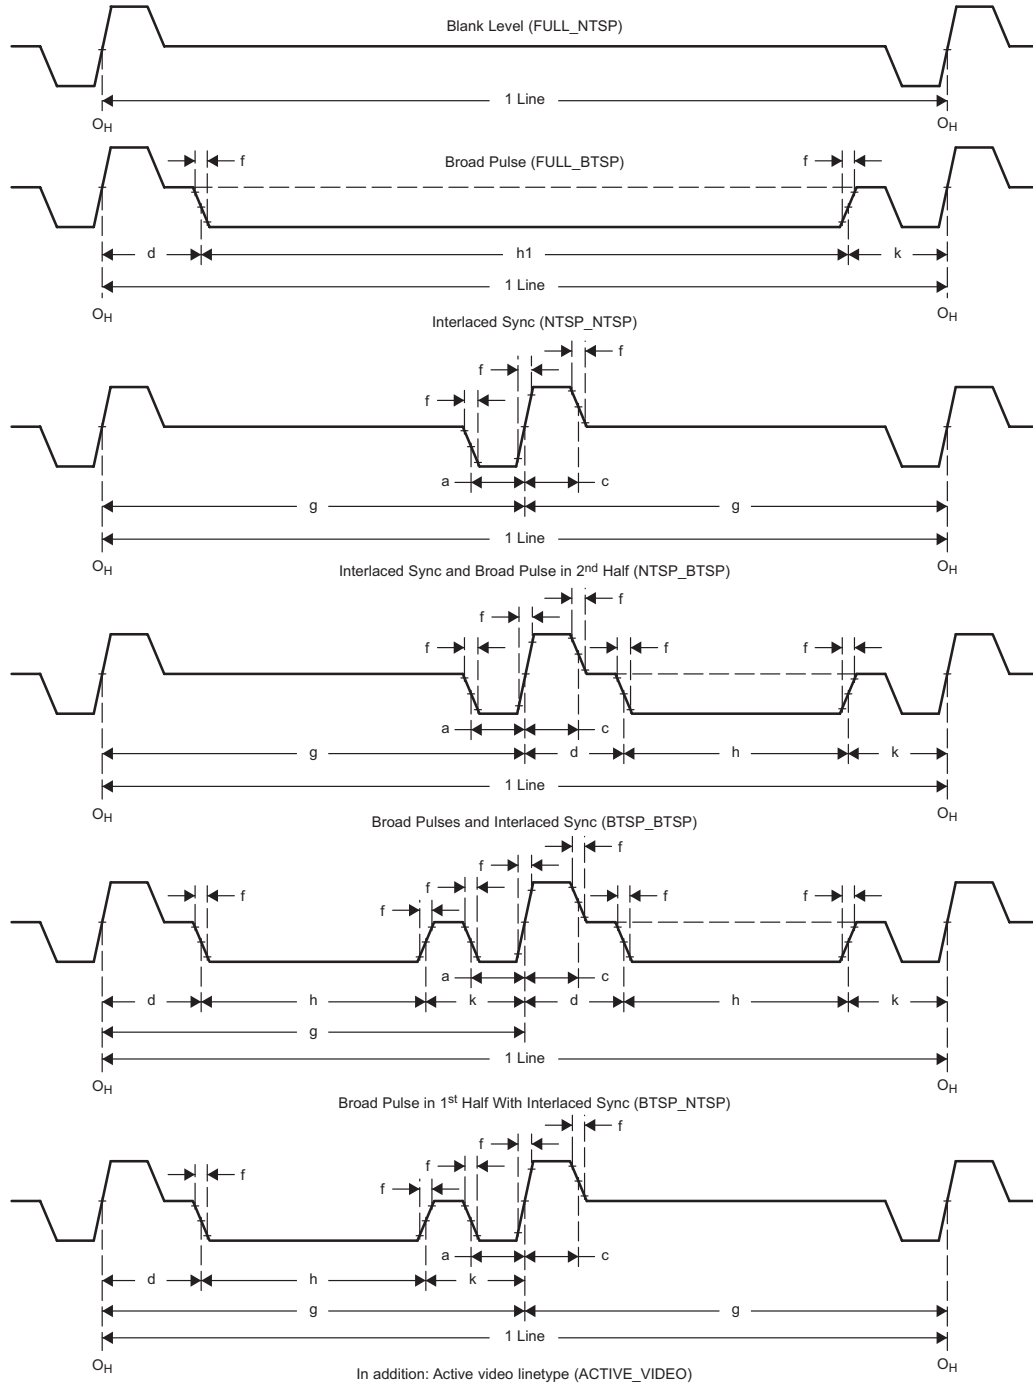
Blank Level (FULL_NTSP)

1 Line

$O_H$ $O_H$

Broad Pulse (FULL_BTSP)

f f

d h1 k

1 Line

$O_H$ $O_H$

Interlaced Sync (NTSP_NTSP)

f f f

a c

g g

1 Line

$O_H$ $O_H$

Interlaced Sync and Broad Pulse in 2$^{nd}$ Half (NTSP_BTSP)

f f f f f

a c

g d h k

1 Line

$O_H$ $O_H$

Broad Pulses and Interlaced Sync (BTSP_BTSP)

f f f f f f f

a c

d h k d h k

g

1 Line

$O_H$ $O_H$

Broad Pulse in 1$^{st}$ Half With Interlaced Sync (BTSP_NTSP)

f f f f f

a c

d h k

g g

1 Line

$O_H$ $O_H$

In addition: Active video linetype (ACTIVE_VIDEO)